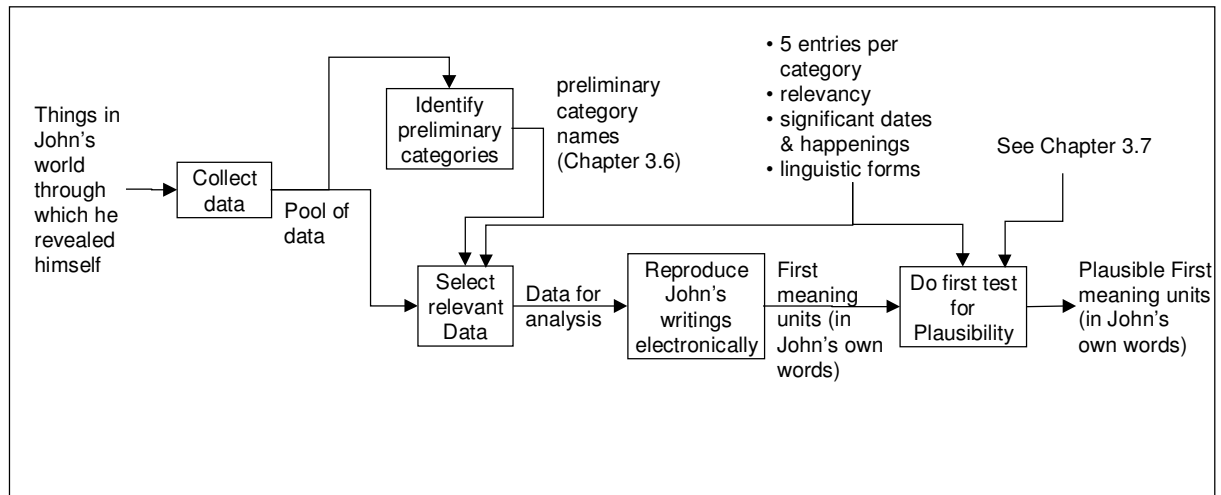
Things in John's world through which he revealed himself

Collect data

Pool of data

Identify preliminary categories

preliminary category names (Chapter 3.6)

• 5 entries per category
• relevancy
• significant dates & happenings
• linguistic forms

See Chapter 3.7

Select relevant Data

Data for analysis

Reproduce John's writings electronically

First meaning units (in John's own words)

Do first test for Plausibility

Plausible First meaning units (in John's own words)